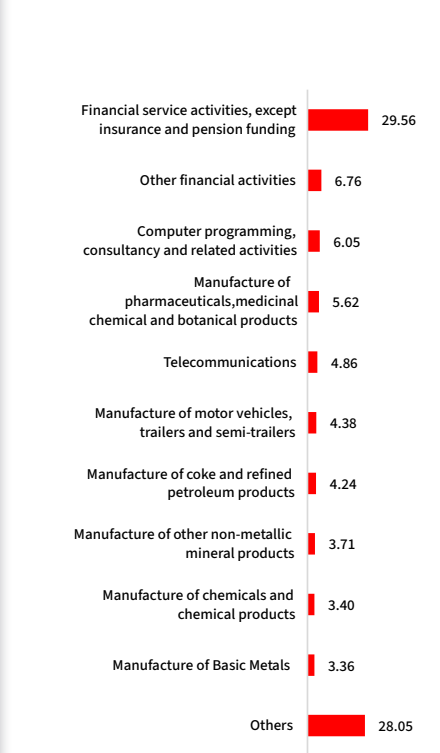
Financial service activities, except insurance and pension funding 29.56

Other financial activities 6.76

Computer programming, consultancy and related activities 6.05

Manufacture of pharmaceuticals,medicinal chemical and botanical products 5.62

Telecommunications 4.86

Manufacture of motor vehicles, trailers and semi-trailers 4.38

Manufacture of coke and refined petroleum products 4.24

Manufacture of other non-metallic mineral products 3.71

Manufacture of chemicals and chemical products 3.40

Manufacture of Basic Metals 3.36

Others 28.05